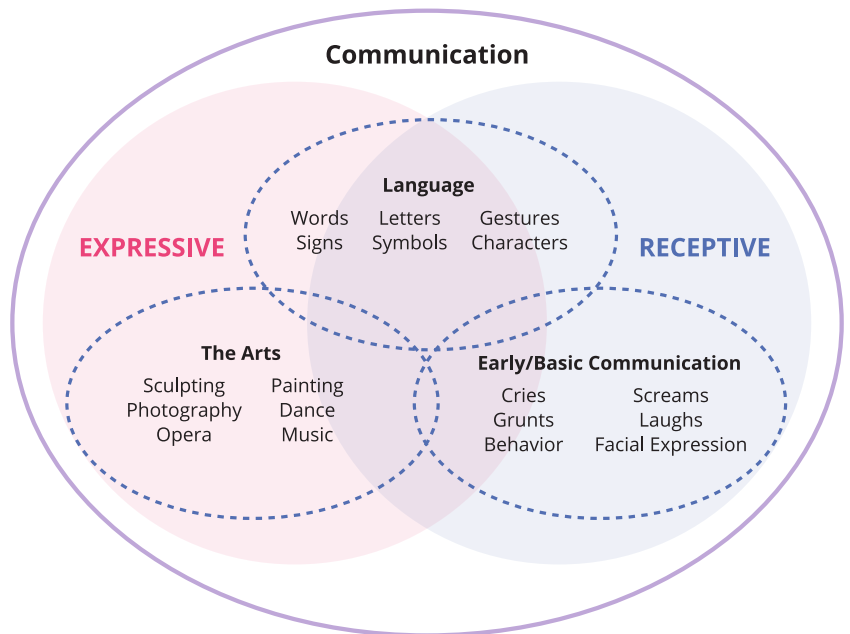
Communication

EXPRESSIVE

RECEPTIVE

Language
Words Signs
Letters Symbols
Gestures Characters

The Arts
Sculpting Photography Opera
Painting Dance Music

Early/Basic Communication
Cries Grunts Behavior
Screams Laughs Facial Expression